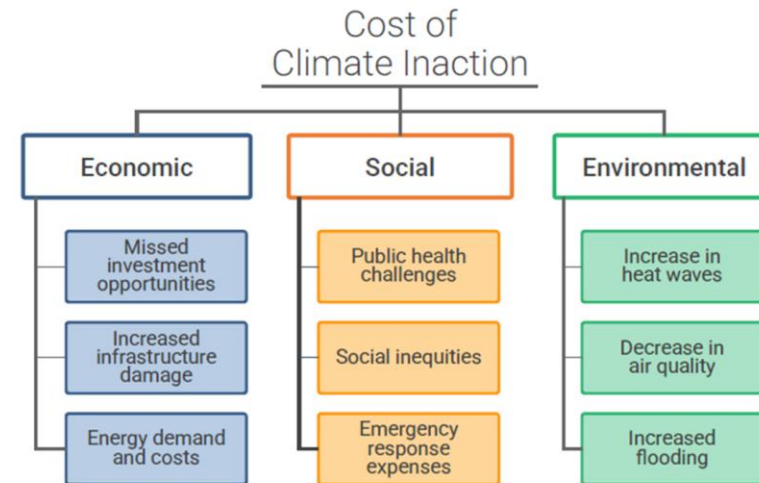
Cost of
Climate Inaction

Economic

Missed investment opportunities

Increased infrastructure damage

Energy demand and costs

Social

Public health challenges

Social inequities

Emergency response expenses

Environmental

Increase in heat waves

Decrease in air quality

Increased flooding